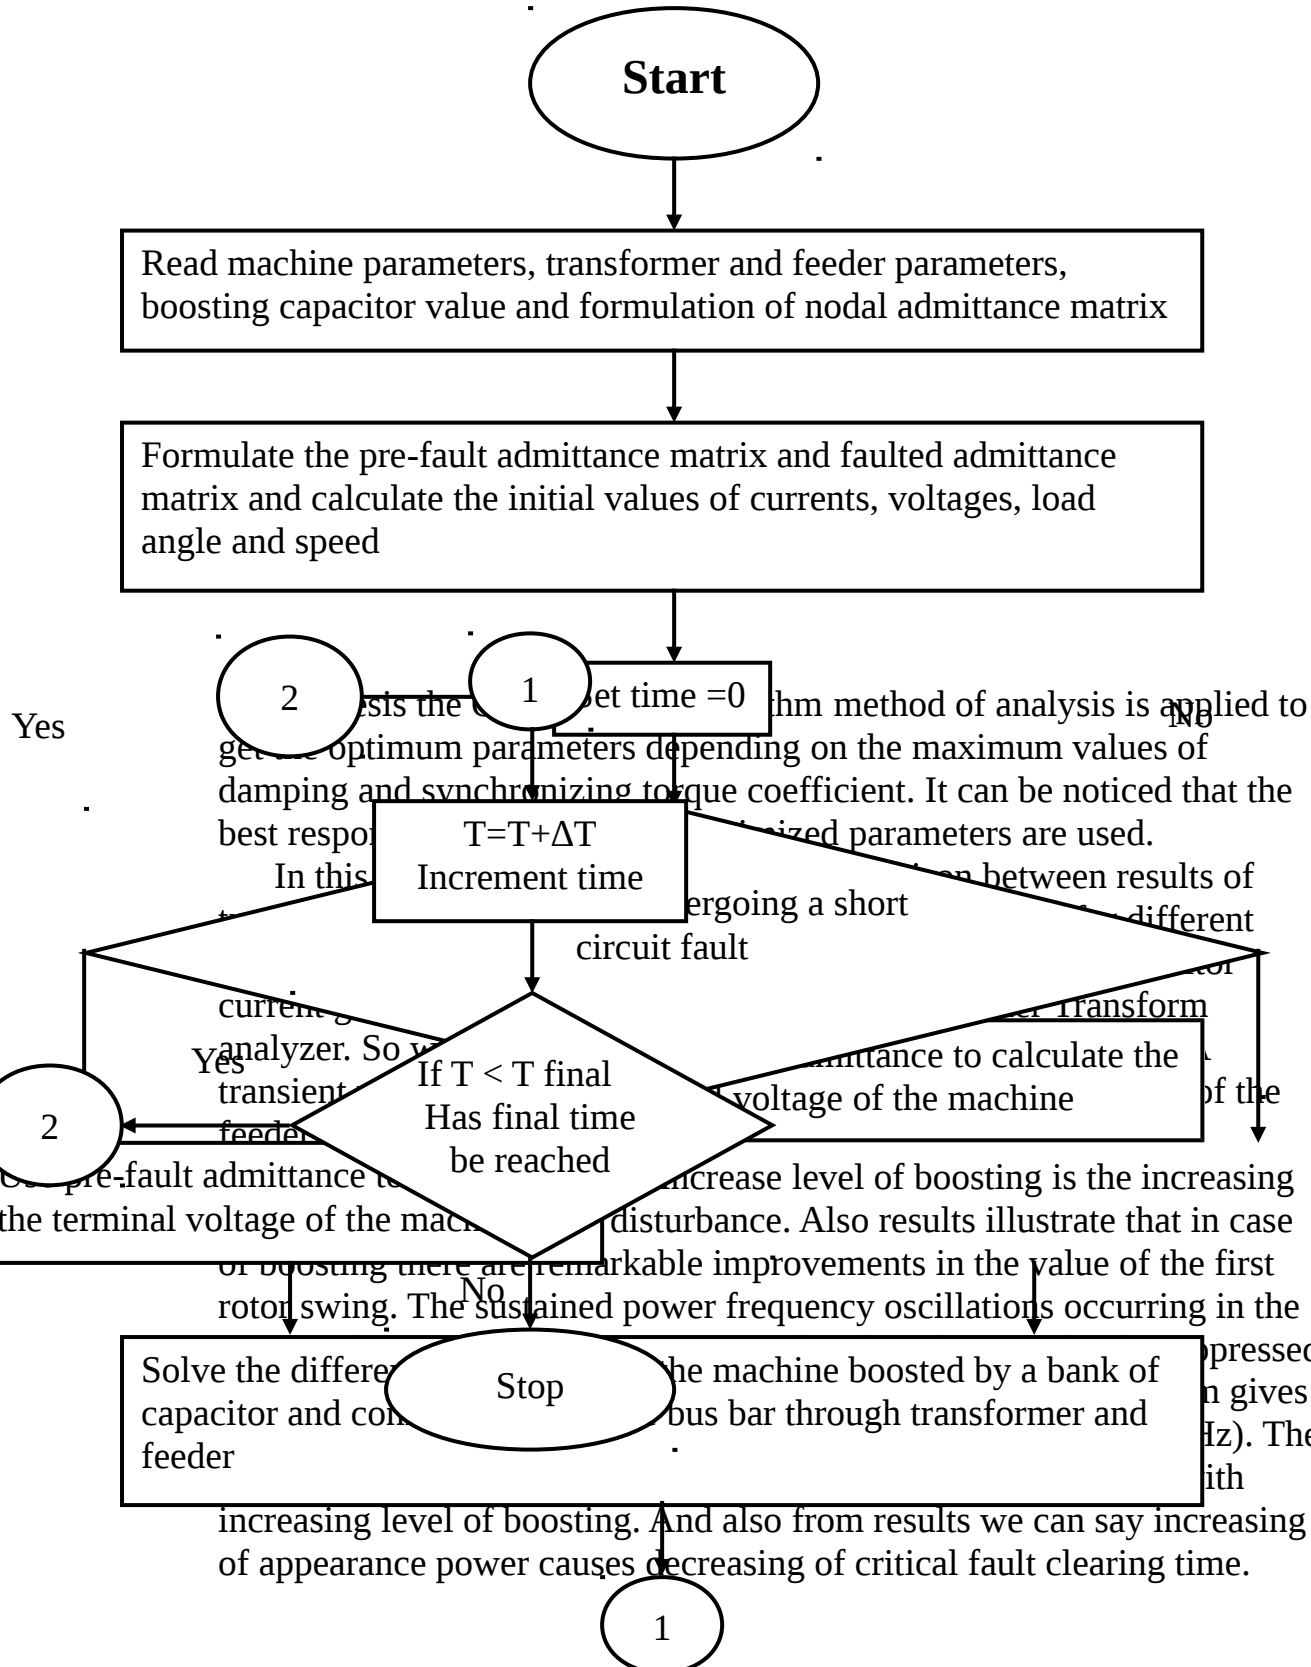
Start

Read machine parameters, transformer and feeder parameters, boosting capacitor value and formulation of nodal admittance matrix

Formulate the pre-fault admittance matrix and faulted admittance matrix and calculate the initial values of currents, voltages, load angle and speed

2

1

Set time =0

Yes

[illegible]sis the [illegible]thm method of analysis is applied to get the optimum parameters depending on the maximum values of damping and synchronizing torque coefficient. It can be noticed that the best respo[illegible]nized parameters are used.

No

T=T+ΔT
Increment time

In this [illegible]n between results of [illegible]ergoing a short circuit fault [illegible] different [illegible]

current g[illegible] Transform analyzer. So w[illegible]

Yes

If T < T final
Has final time
be reached

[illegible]mittance to calculate the voltage of the machine

transient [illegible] of the feeder

2

Use pre-fault admittance t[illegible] increase level of boosting is the increasing the terminal voltage of the mac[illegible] disturbance. Also results illustrate that in case of boosting there are remarkable improvements in the value of the first rotor swing. The sustained power frequency oscillations occurring in the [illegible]ppressed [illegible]n gives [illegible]Hz). The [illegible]ith

No

Solve the differe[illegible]

Stop

the machine boosted by a bank of capacitor and co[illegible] bus bar through transformer and feeder

increasing level of boosting. And also from results we can say increasing of appearance power causes decreasing of critical fault clearing time.

1